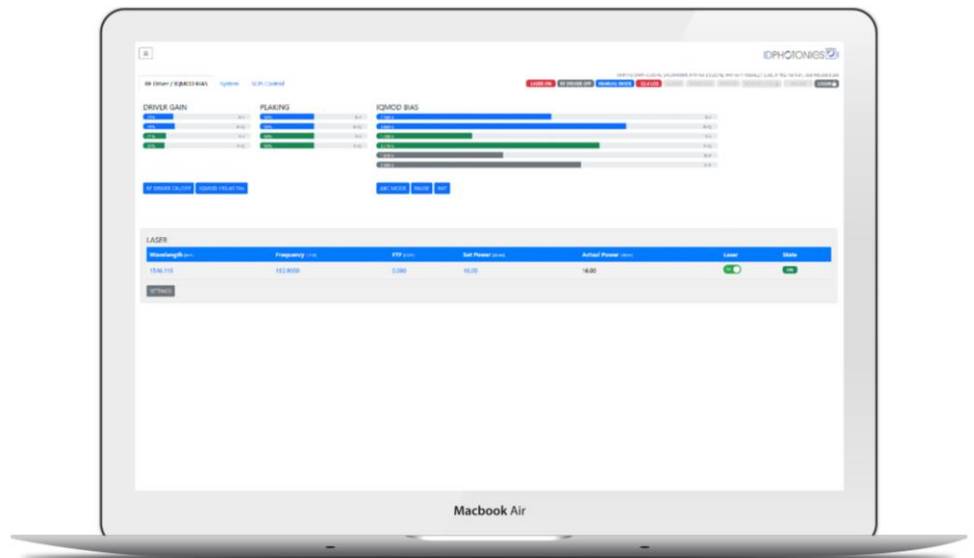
≡

IDPHOTONICS

RF Driver / IQMOD BIAS System SOP Control

LASER ON RF DRIVER OFF MANUAL MODE ICE LOS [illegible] LOGIN

DRIVER GAIN

PEAKING

IQMOD BIAS

RF DRIVER ON/OFF IQMOD FIELD TRL

ABC MODE PAUSE INIT

LASER

| Wavelength [nm] | Frequency [THz] | FTF [GHz] | Set Power [dBm] | Actual Power [dBm] | Laser | State |
|---|---|---|---|---|---|---|
| 1546.115 | 193.9000 | 0.000 | 16.00 | 16.00 | ON | ON |

SETTINGS

Macbook Air